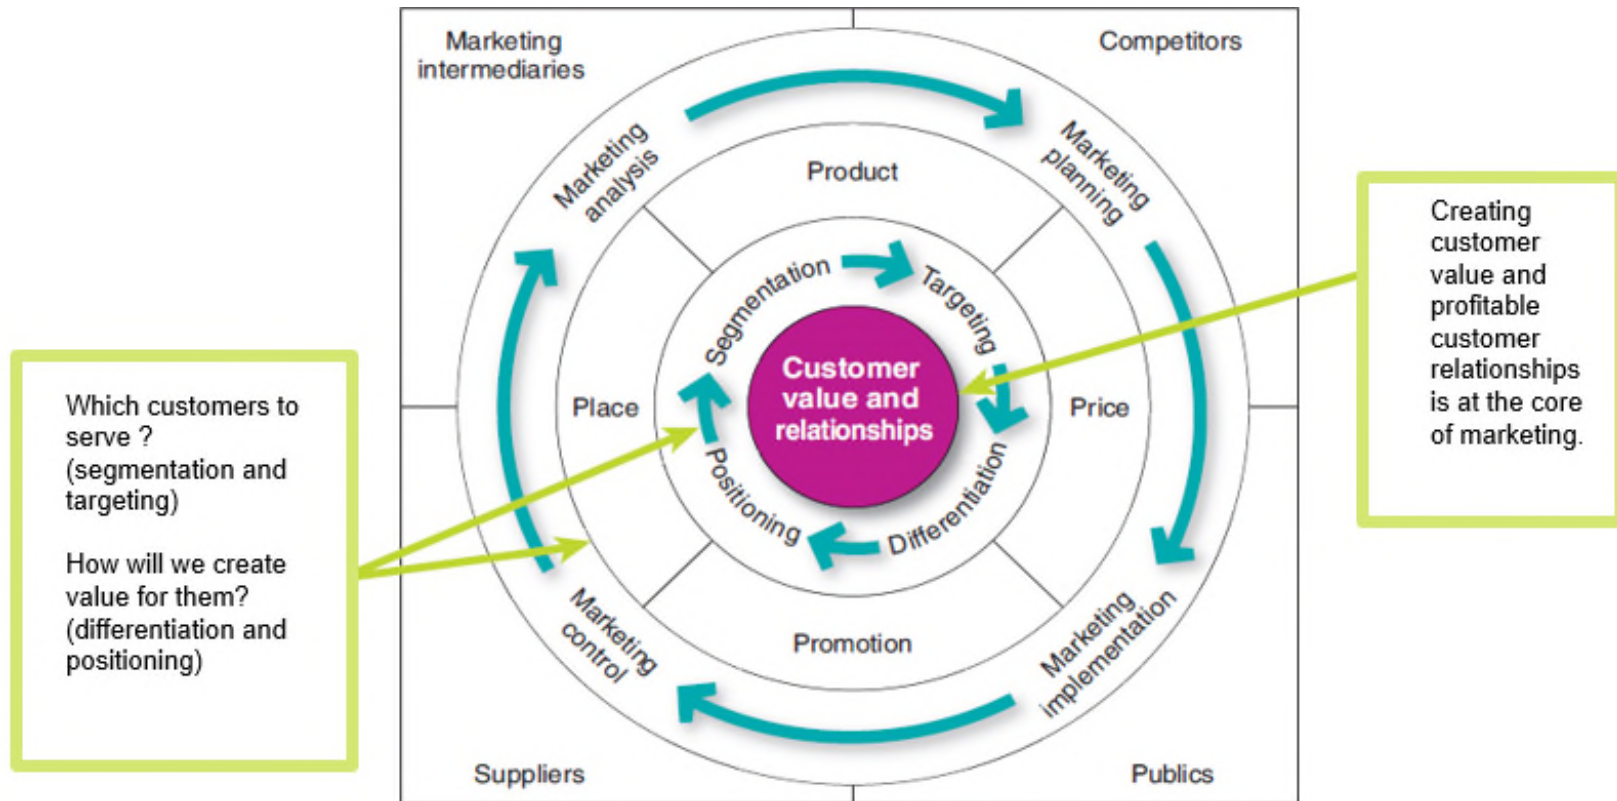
Which customers to serve ?
(segmentation and targeting)

How will we create value for them?
(differentiation and positioning)

Marketing intermediaries

Competitors

Marketing analysis

Marketing planning

Product

Segmentation

Targeting

Place

Customer value and relationships

Price

Positioning

Differentiation

Promotion

Marketing control

Marketing implementation

Suppliers

Publics

Creating customer value and profitable customer relationships is at the core of marketing.